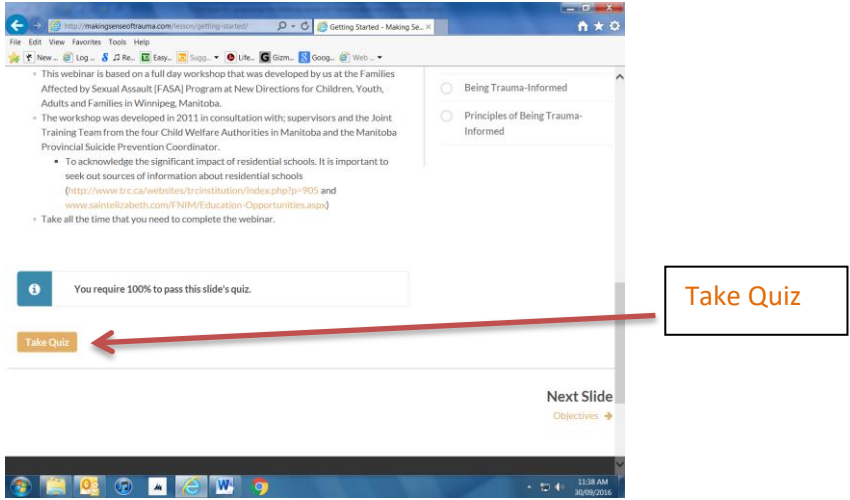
http://makingsenseoftrauma.com/lesson/getting-started/
Getting Started - Making Se...
File Edit View Favorites Tools Help
New... Log ... Re... Easy... Sugg... Life... Gizm... Goog... Web ...

- This webinar is based on a full day workshop that was developed by us at the Families Affected by Sexual Assault [FASA] Program at New Directions for Children, Youth, Adults and Families in Winnipeg, Manitoba.
- The workshop was developed in 2011 in consultation with; supervisors and the Joint Training Team from the four Child Welfare Authorities in Manitoba and the Manitoba Provincial Suicide Prevention Coordinator.
  - To acknowledge the significant impact of residential schools. It is important to seek out sources of information about residential schools (http://www.trc.ca/websites/trcinstitution/index.php?p=905 and www.saintelizabeth.com/FNIM/Education-Opportunities.aspx)
- Take all the time that you need to complete the webinar.

Being Trauma-Informed

Principles of Being Trauma-Informed

You require 100% to pass this slide's quiz.

Take Quiz

Take Quiz

Next Slide
Objectives

11:38 AM
30/09/2016